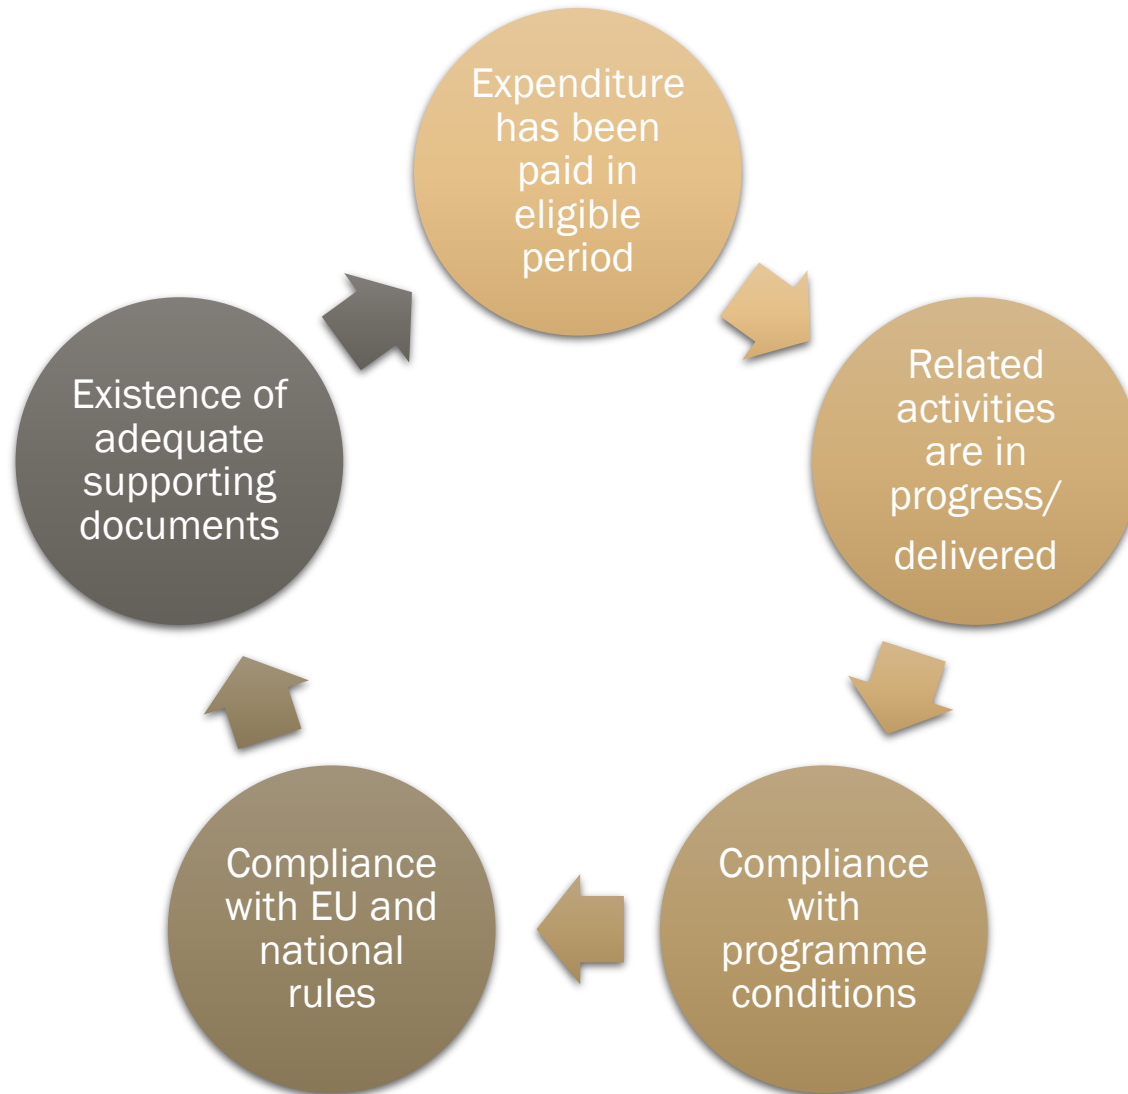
Expenditure has been paid in eligible period

Related activities are in progress/ delivered

Compliance with programme conditions

Compliance with EU and national rules

Existence of adequate supporting documents